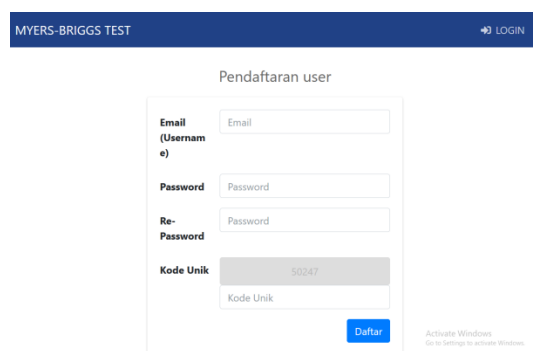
MYERS-BRIGGS TEST

LOGIN

Pendaftaran user

Email (Username)

Email

Password

Password

Re-Password

Password

Kode Unik

50247

Kode Unik

Daftar

Activate Windows
Go to Settings to activate Windows.